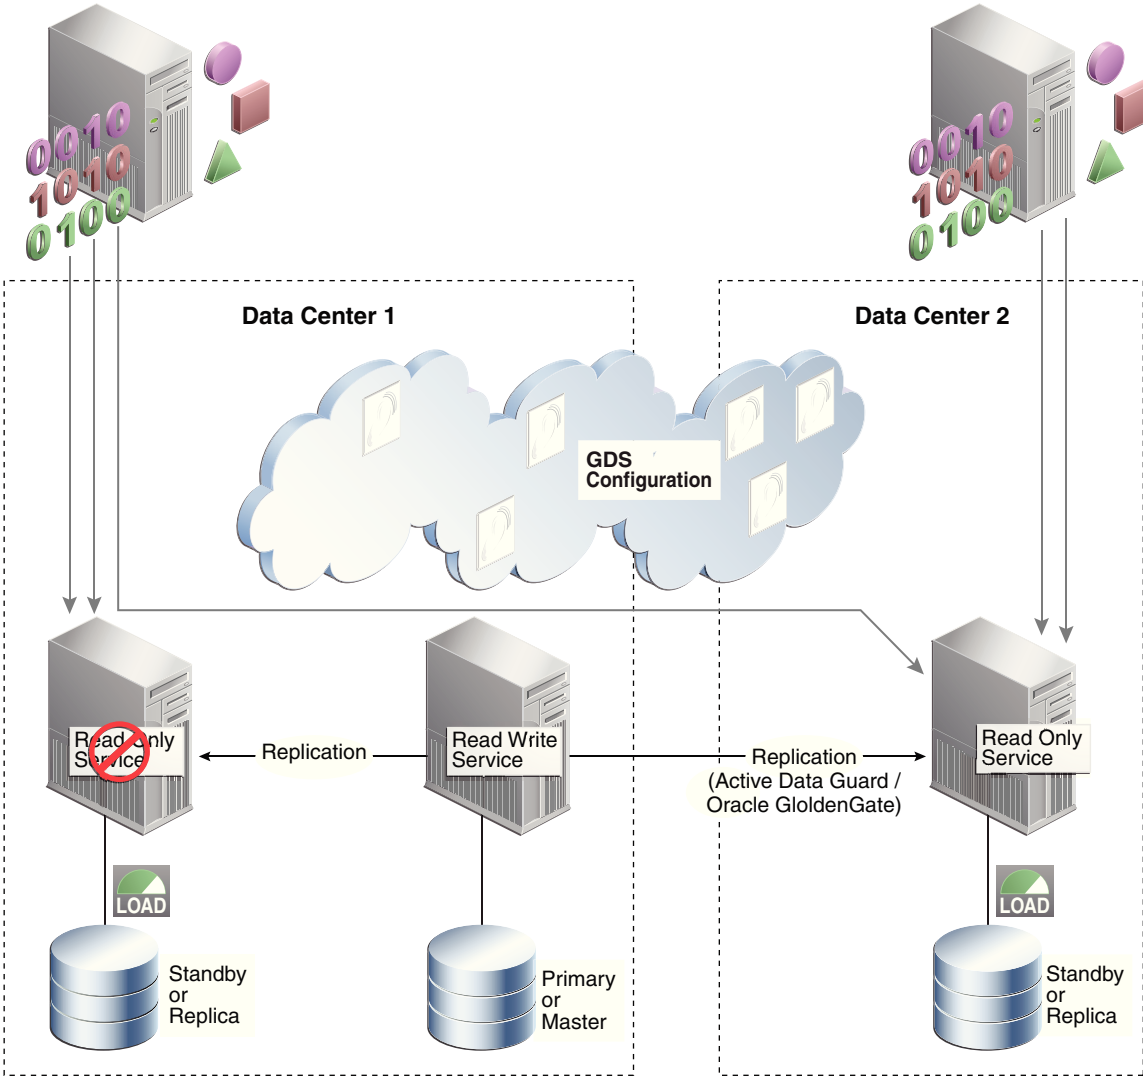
0010
1010
0100

0010
1010
0100

Data Center 1

Data Center 2

GDS Configuration

Read Only Service

Replication

Read Write Service

Replication (Active Data Guard / Oracle GloldenGate)

Read Only Service

LOAD

Standby or Replica

Primary or Master

LOAD

Standby or Replica